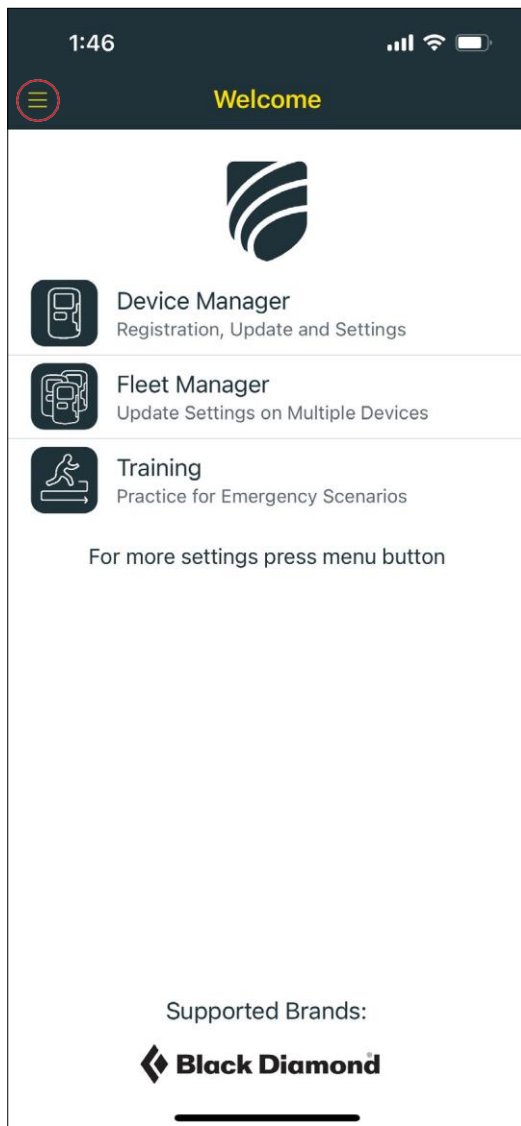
1:46

Welcome

Device Manager
Registration, Update and Settings

Fleet Manager
Update Settings on Multiple Devices

Training
Practice for Emergency Scenarios

For more settings press menu button

Supported Brands:

Black Diamond